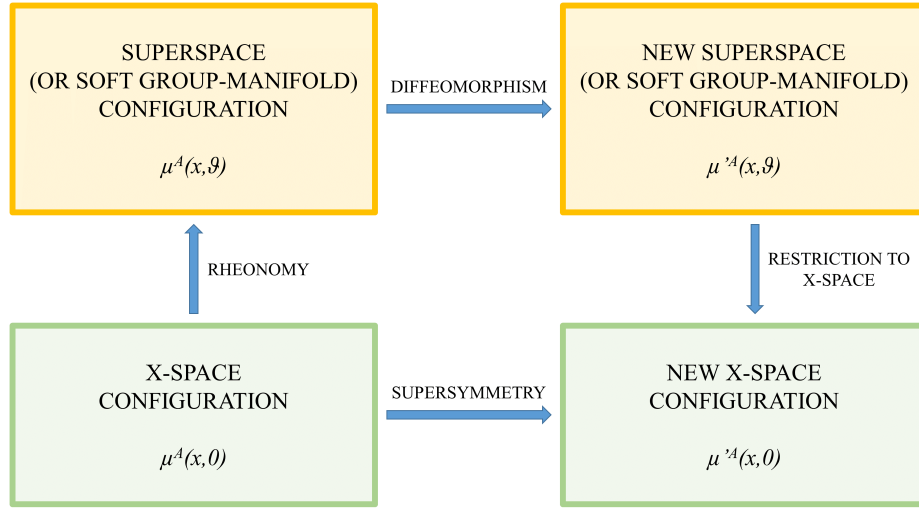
SUPERSPACE (OR SOFT GROUP-MANIFOLD) CONFIGURATION

$\mu^A(x,\vartheta)$

DIFFEOMORPHISM

NEW SUPERSPACE (OR SOFT GROUP-MANIFOLD) CONFIGURATION

$\mu'^A(x,\vartheta)$

RHEONOMY

RESTRICTION TO X-SPACE

X-SPACE CONFIGURATION

$\mu^A(x,0)$

SUPERSYMMETRY

NEW X-SPACE CONFIGURATION

$\mu'^A(x,0)$